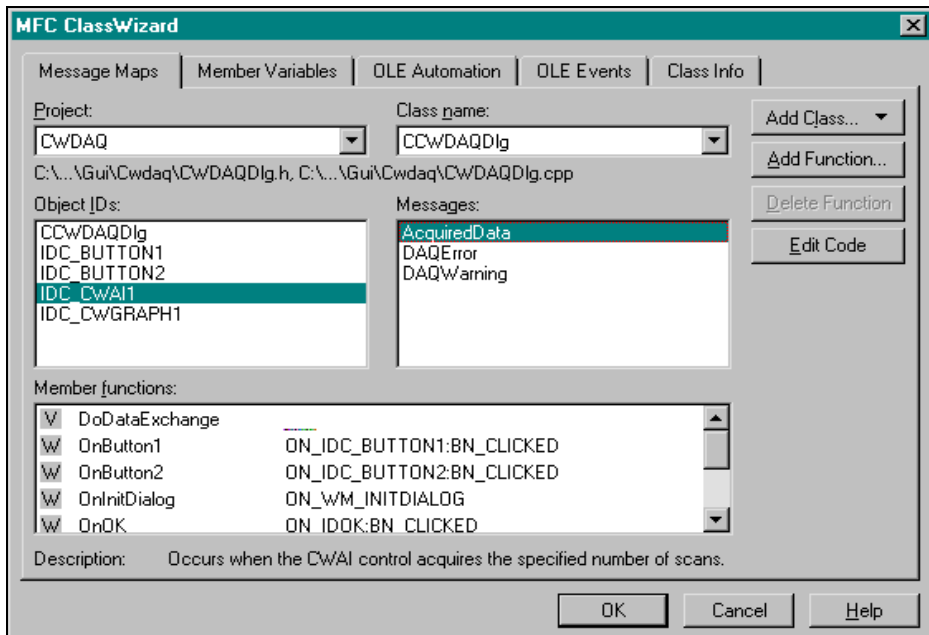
MFC ClassWizard

Message Maps | Member Variables | OLE Automation | OLE Events | Class Info

Project:
CWDAQ

Class name:
CCWDAQDlg

Add Class...
Add Function...
Delete Function
Edit Code

C:\...\Gui\Cwdaq\CWDAQDlg.h, C:\...\Gui\Cwdaq\CWDAQDlg.cpp

Object IDs:
CCWDAQDlg
IDC_BUTTON1
IDC_BUTTON2
IDC_CWAI1
IDC_CWGRAPH1

Messages:
AcquiredData
DAQError
DAQWarning

Member functions:

| | | |
|---|---|---|
| V | DoDataExchange | |
| W | OnButton1 | ON_IDC_BUTTON1:BN_CLICKED |
| W | OnButton2 | ON_IDC_BUTTON2:BN_CLICKED |
| W | OnInitDialog | ON_WM_INITDIALOG |
| W | OnOK | ON_IDOK:BN_CLICKED |

Description: Occurs when the CWAI control acquires the specified number of scans.

OK
Cancel
Help